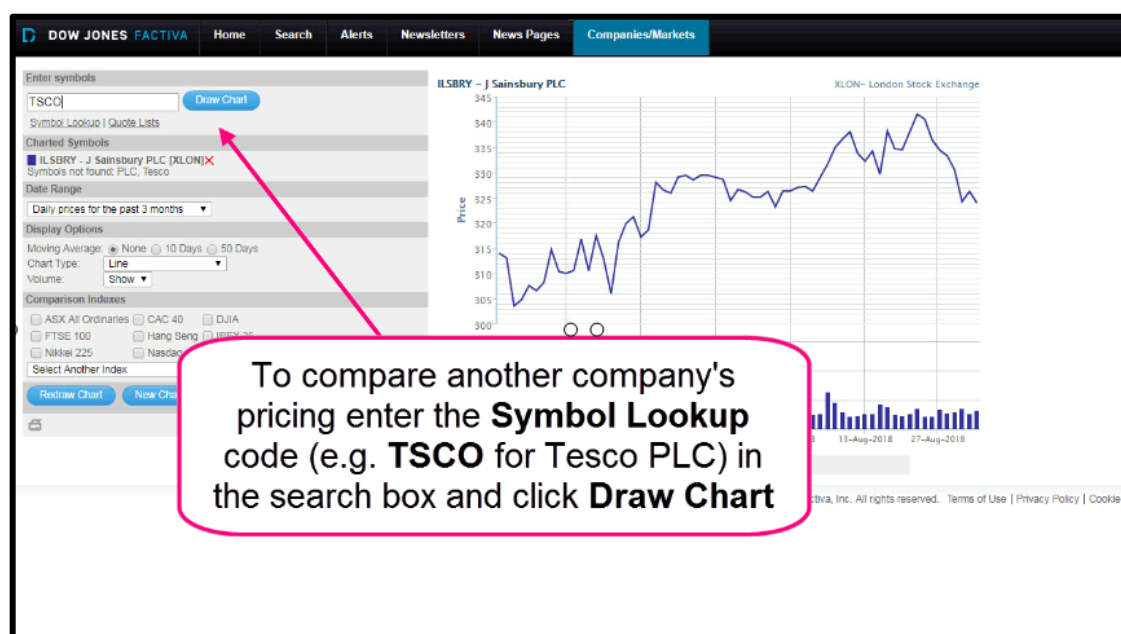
DOW JONES FACTIVA | Home | Search | Alerts | Newsletters | News Pages | Companies/Markets

Enter symbols
TSCO
Draw Chart
Symbol Lookup | Quote Lists
Charted Symbols
ILSBRY - J Sainsbury PLC [XLON]
Symbols not found: PLC, Tesco
Date Range
Daily prices for the past 3 months
Display Options
Moving Average: None 10 Days 50 Days
Chart Type: Line
Volume: Show
Comparison Indexes
ASX All Ordinaries CAC 40 DJIA
FTSE 100 Hang Seng IBEX 35
Nikkei 225 Nasdaq
Select Another Index
Redraw Chart New Cha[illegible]

ILSBRY - J Sainsbury PLC
XLON- London Stock Exchange
345
340
335
330
325
320
315
310
305
300
Price
13-Aug-2018 27-Aug-2018

To compare another company's pricing enter the **Symbol Lookup** code (e.g. **TSCO** for Tesco PLC) in the search box and click **Draw Chart**

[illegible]ctiva, Inc. All rights reserved. Terms of Use | Privacy Policy | Cookie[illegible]